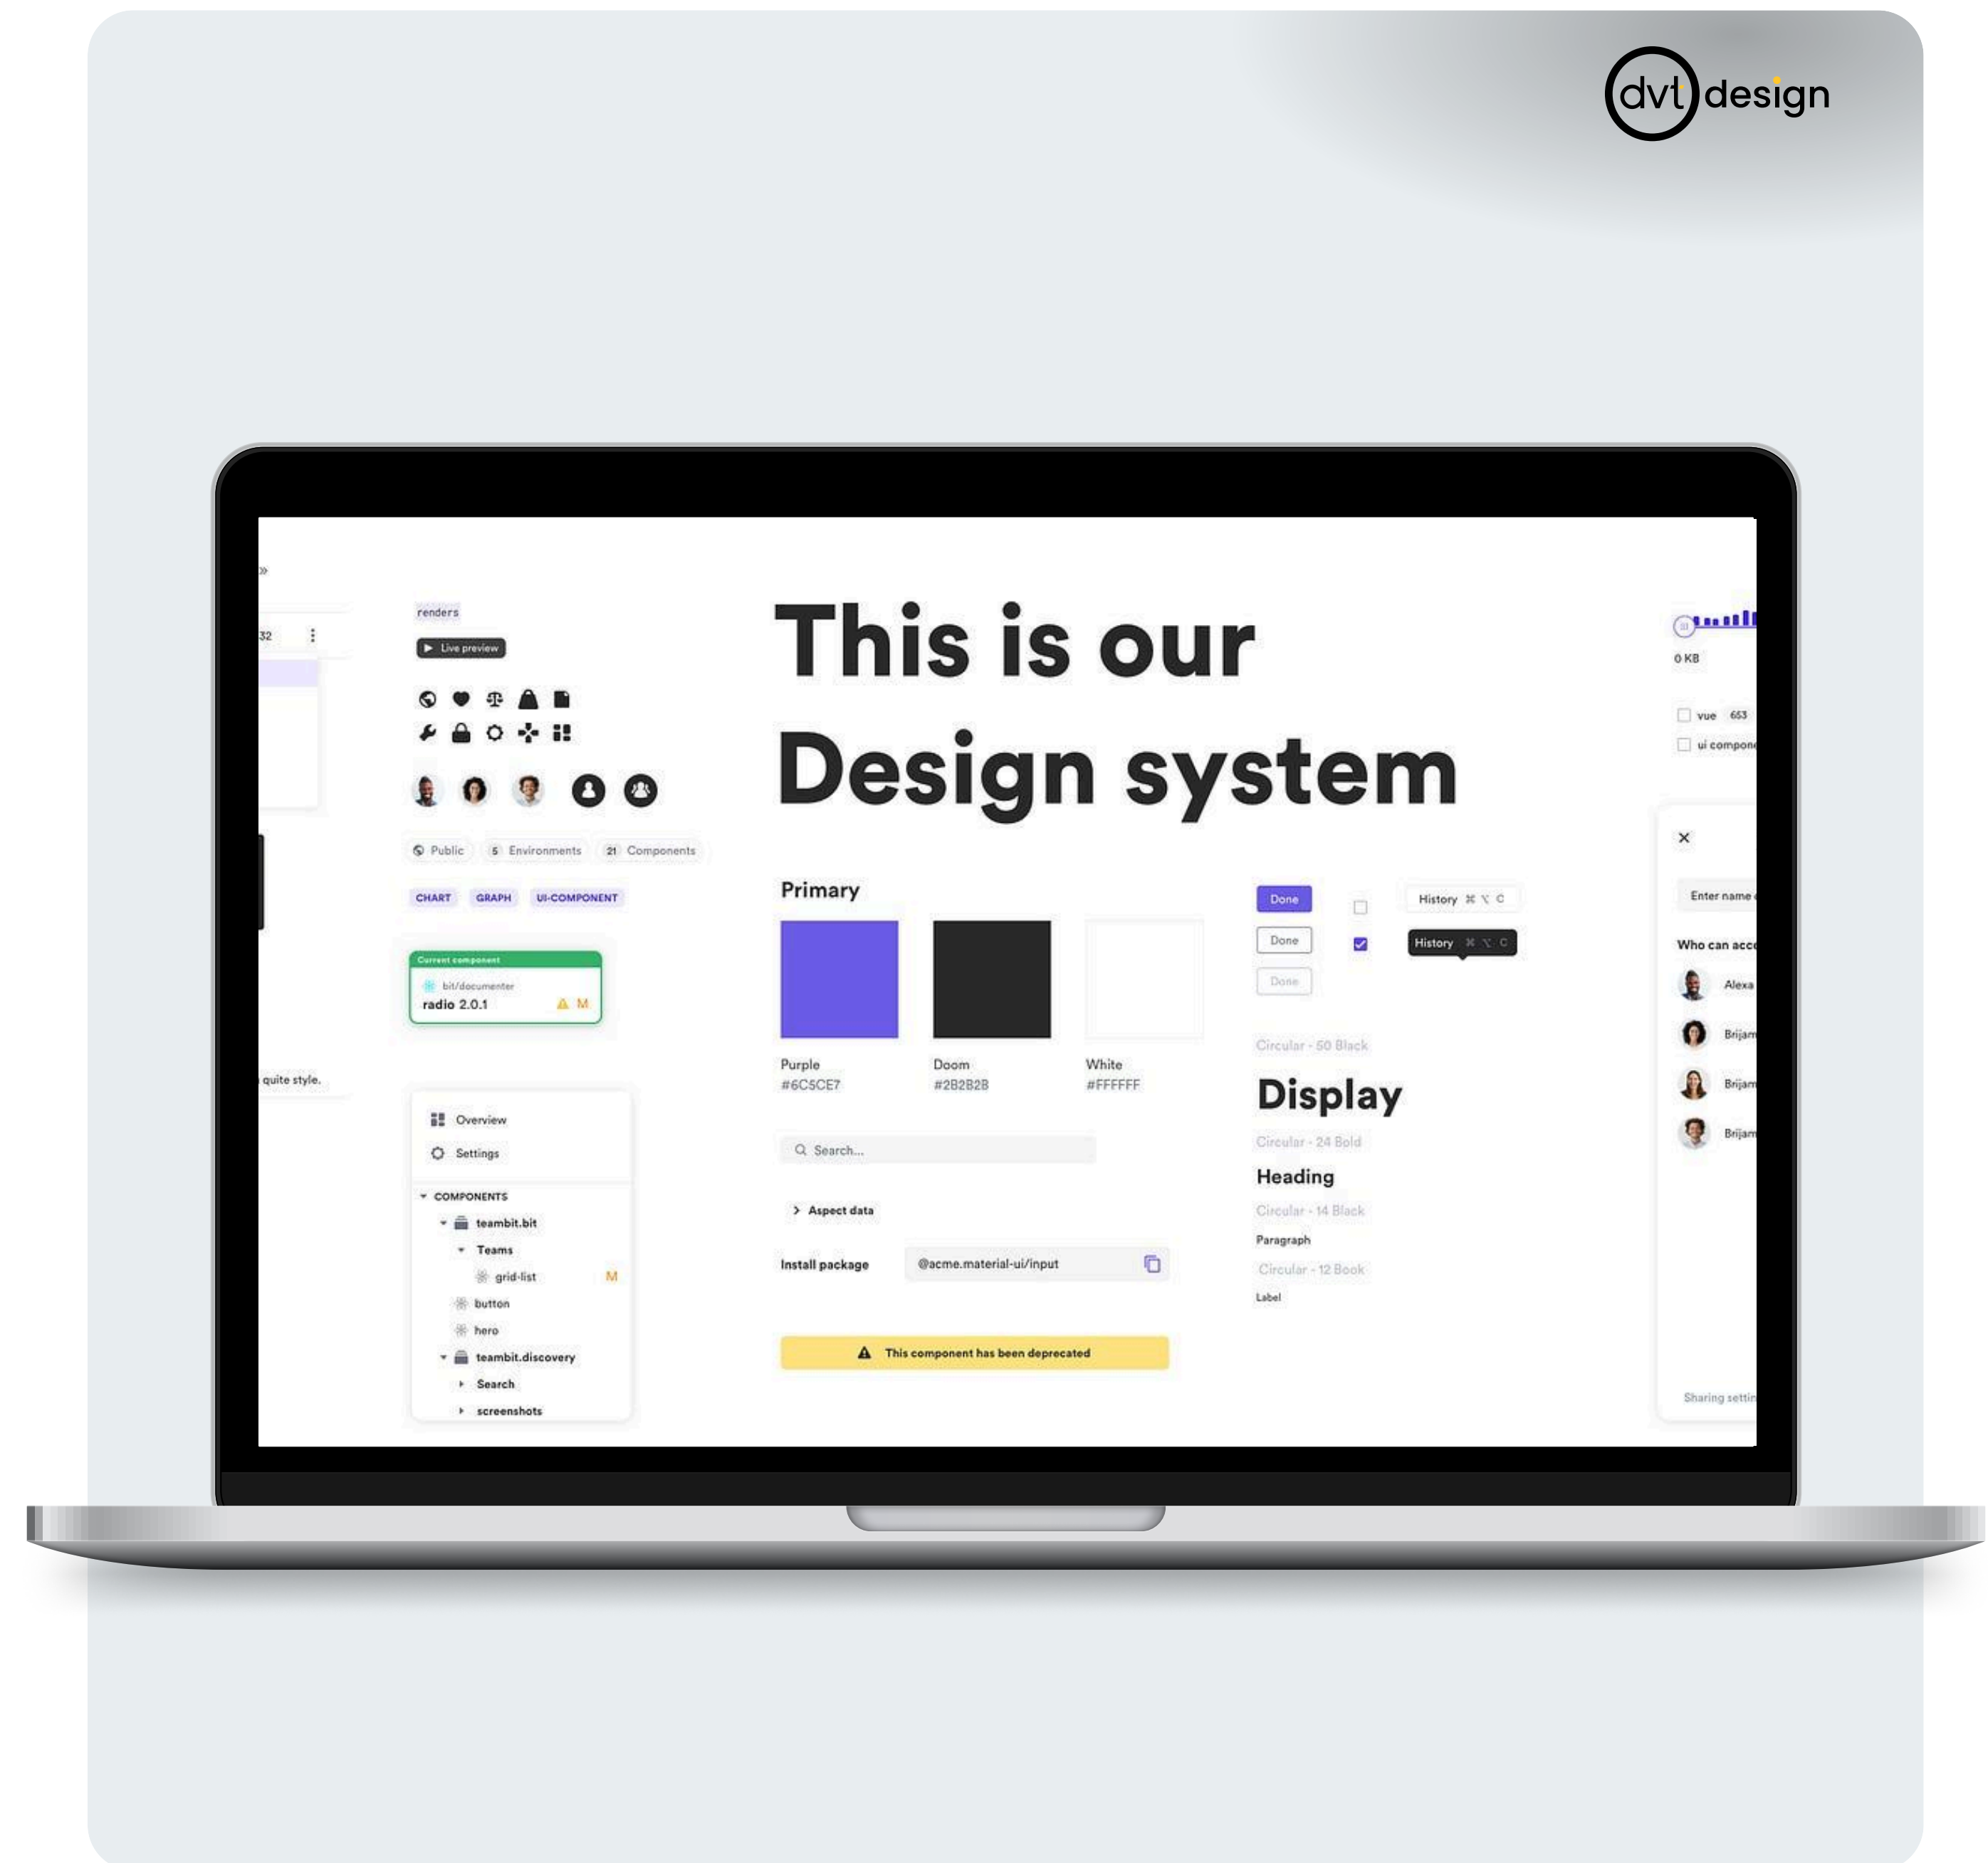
dvt design

32

renders

Live preview

Public 5 Environments 21 Components

CHART GRAPH UI-COMPONENT

Current component
bit/documenter
radio 2.0.1 M

quite style.

Overview
Settings
COMPONENTS
teambit.bit
Teams
grid-list M
button
hero
teambit.discovery
Search
screenshots

This is our Design system

Primary

Purple
#6C5CE7

Doom
#2B2B2B

White
#FFFFFF

Search...

Aspect data

Install package @acme.material-ui/input

This component has been deprecated

Done
Done
Done

History ⌘ ⌥ C
History ⌘ ⌥ C

Circular - 50 Black
Display
Circular - 24 Bold
Heading
Circular - 14 Black
Paragraph
Circular - 12 Book
Label

0 KB
vue 653
ui compone

Enter name
Who can acce
Alexa
Brijam
Brijam
Brijam
Sharing settin